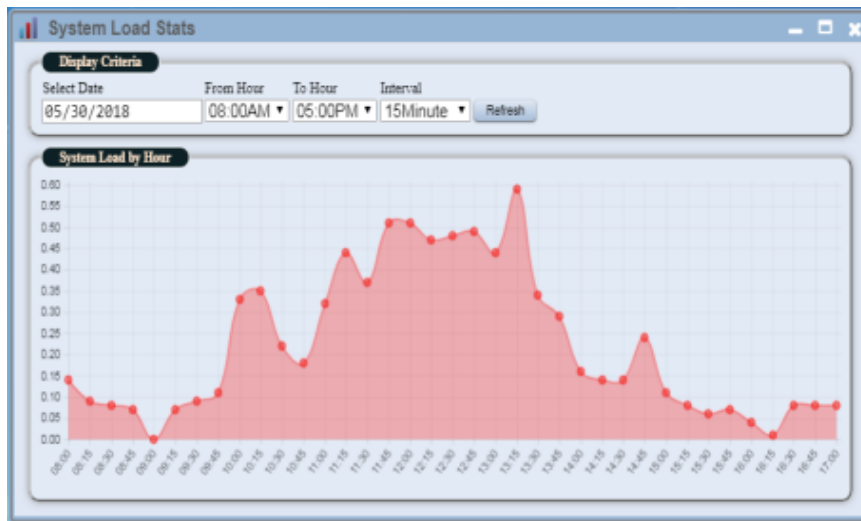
System Load Stats

Display Criteria

Select Date
05/30/2018

From Hour
08:00AM

To Hour
05:00PM

Interval
15Minute

Refresh

System Load by Hour

0.60
0.55
0.50
0.45
0.40
0.35
0.30
0.25
0.20
0.15
0.10
0.05
0.00

08:00 08:15 08:30 08:45 09:00 09:15 09:30 09:45 10:00 10:15 10:30 10:45 11:00 11:15 11:30 11:45 12:00 12:15 12:30 12:45 13:00 13:15 13:30 13:45 14:00 14:15 14:30 14:45 15:00 15:15 15:30 15:45 16:00 16:15 16:30 16:45 17:00